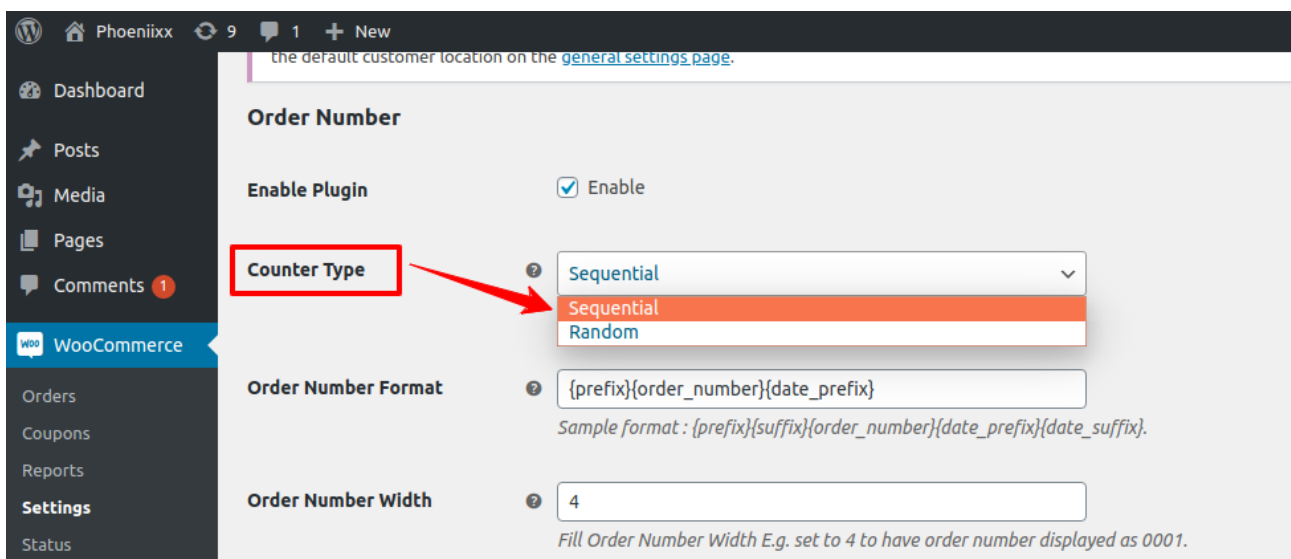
Phoeniixx 9 1 New

the default customer location on the general settings page.

Dashboard

Posts

Media

Pages

Comments 1

WooCommerce

Orders

Coupons

Reports

Settings

Status

Order Number

Enable Plugin

Enable

Counter Type

Sequential

Sequential

Random

Order Number Format

{prefix}{order_number}{date_prefix}

Sample format : {prefix}{suffix}{order_number}{date_prefix}{date_suffix}.

Order Number Width

4

Fill Order Number Width E.g. set to 4 to have order number displayed as 0001.